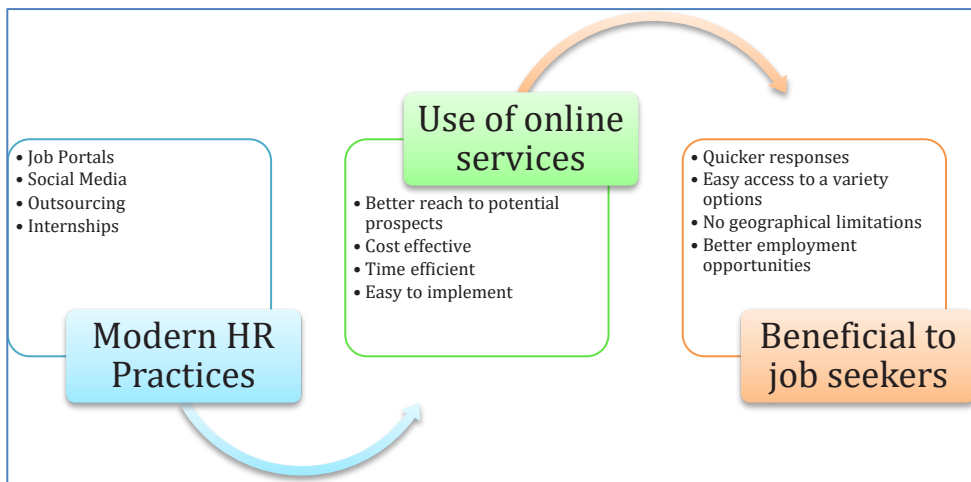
• Job Portals
• Social Media
• Outsourcing
• Internships

Modern HR Practices

Use of online services

• Better reach to potential prospects
• Cost effective
• Time efficient
• Easy to implement

• Quicker responses
• Easy access to a variety options
• No geographical limitations
• Better employment opportunities

Beneficial to job seekers